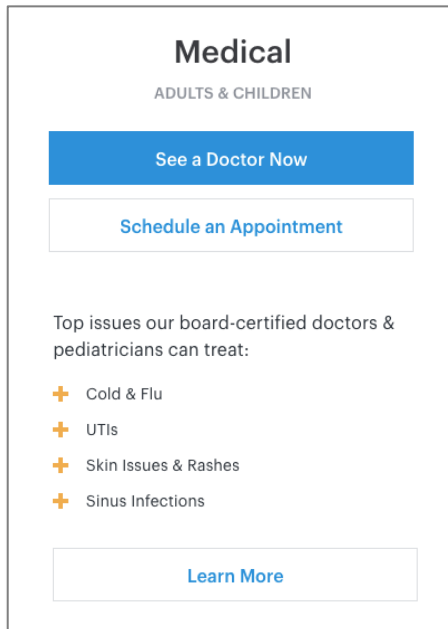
Medical

ADULTS & CHILDREN

See a Doctor Now

Schedule an Appointment

Top issues our board-certified doctors & pediatricians can treat:

+ Cold & Flu
+ UTIs
+ Skin Issues & Rashes
+ Sinus Infections

Learn More